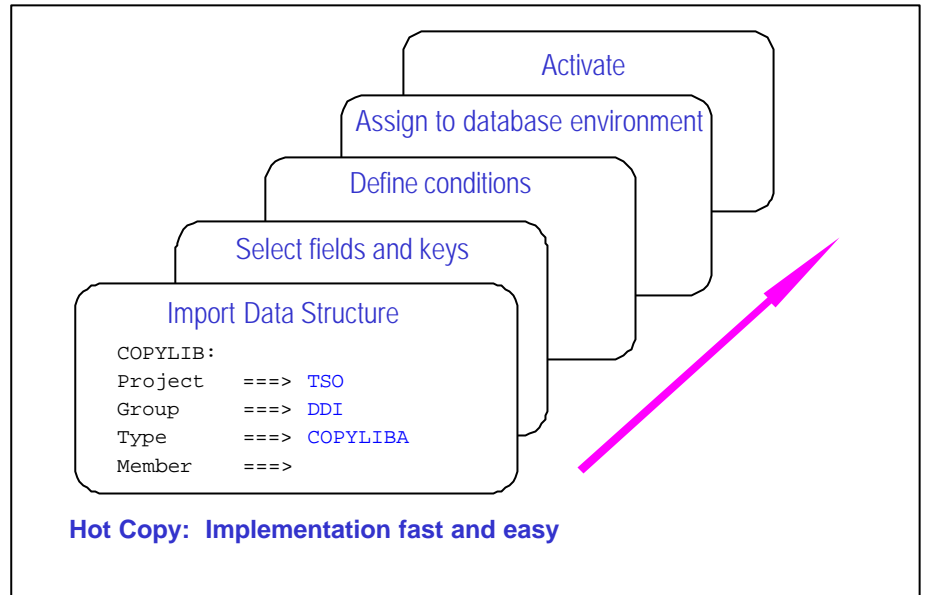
Activate

Assign to database environment

Define conditions

Select fields and keys

Import Data Structure

COPYLIB:
Project ===> TSO
Group ===> DDI
Type ===> COPYLIBA
Member ===>

Hot Copy: Implementation fast and easy